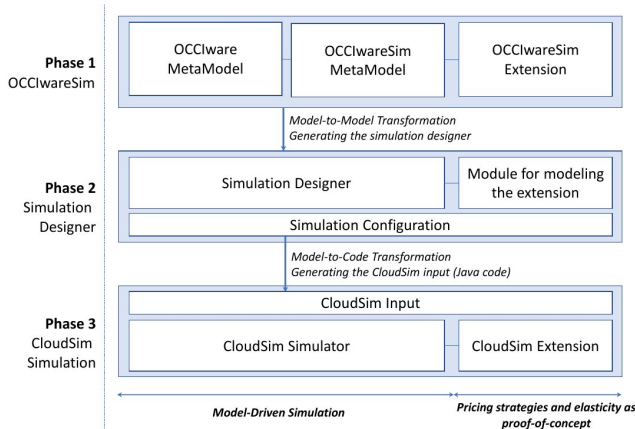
Phase 1
OCCIwareSim

OCCIware MetaModel

OCCIwareSim MetaModel

OCCIwareSim Extension

Model-to-Model Transformation
Generating the simulation designer

Phase 2
Simulation Designer

Simulation Designer

Module for modeling the extension

Simulation Configuration

Model-to-Code Transformation
Generating the CloudSim input (Java code)

Phase 3
CloudSim Simulation

CloudSim Input

CloudSim Simulator

CloudSim Extension

Model-Driven Simulation

Pricing strategies and elasticity as proof-of-concept